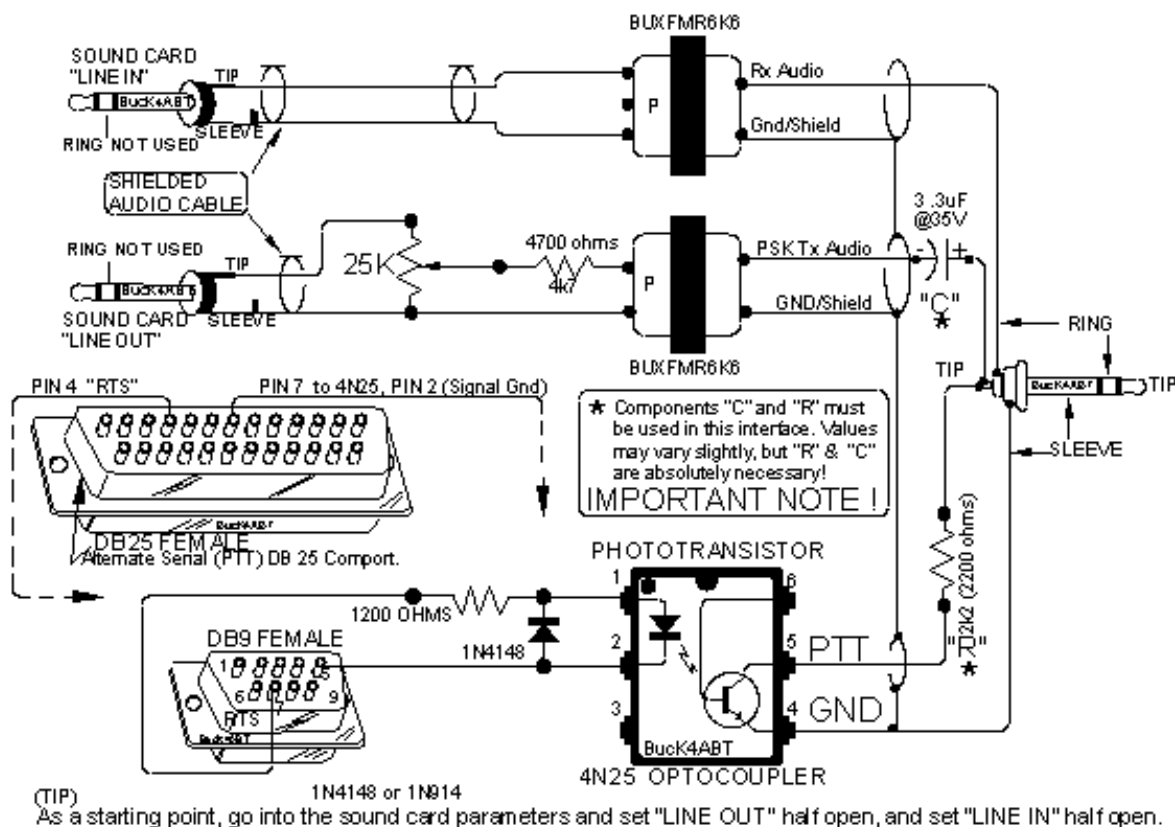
BUXFMR6K6

SOUND CARD "LINE IN"

TIP

BucK4ABT

RING NOT USED

SLEEVE

P

Rx Audio

Gnd/Shield

SHIELDED AUDIO CABLE

3.3uF @35V

RING NOT USED

TIP

BucK4ABT

25K

4700 ohms

4k7

P

PSK Tx Audio

GND/Shield

- +

"C"

$\star$

SOUND CARD "LINE OUT"

SLEEVE

RING

BUXFMR6K6

TIP

PIN 4 "RTS"

PIN 7 to 4N25, PIN 2 (Signal Gnd)

BucK4ABT

TIP

$\star$ Components "C" and "R" must be used in this interface. Values may vary slightly, but "R" & "C" are absolutely necessary!

IMPORTANT NOTE !

SLEEVE

BucK4ABT

DB25 FEMALE

Alternate Serial (PTT) DB 25 Comport.

"R" 2k2 (2200 ohms)

$\star$

PHOTOTRANSISTOR

1

6

1200 OHMS

DB9 FEMALE

1N4148

2

5

PTT

1

5

6

9

RTS

BucK4ABT

3

4

GND

BucK4ABT

4N25 OPTOCOUPLER

1N4148 or 1N914

(TIP)
As a starting point, go into the sound card parameters and set "LINE OUT" half open, and set "LINE IN" half open.